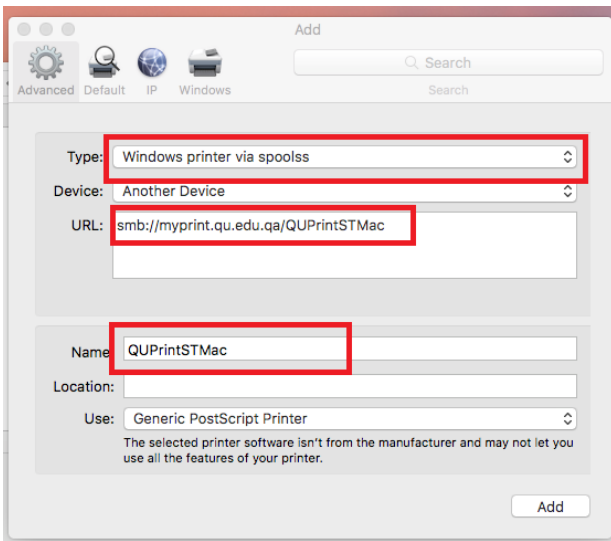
Add

Advanced Default IP Windows

Search

Search

Type: Windows printer via spoolss

Device: Another Device

URL: smb://myprint.qu.edu.qa/QUPrintSTMac

Name QUPrintSTMac

Location:

Use: Generic PostScript Printer

The selected printer software isn't from the manufacturer and may not let you use all the features of your printer.

Add